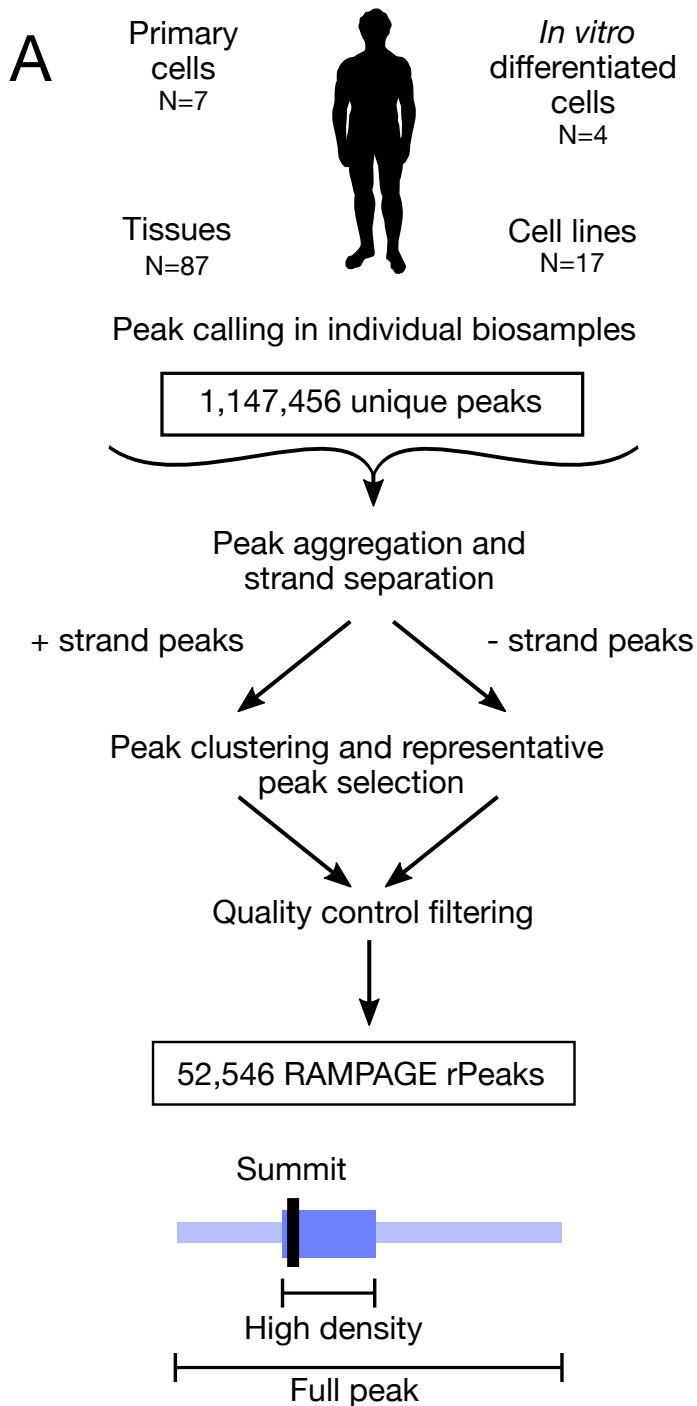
A

Primary cells
N=7

In vitro differentiated cells
N=4

Tissues
N=87

Cell lines
N=17

Peak calling in individual biosamples

1,147,456 unique peaks

Peak aggregation and strand separation

+ strand peaks

- strand peaks

Peak clustering and representative peak selection

Quality control filtering

52,546 RAMPAGE rPeaks

Summit

High density

Full peak